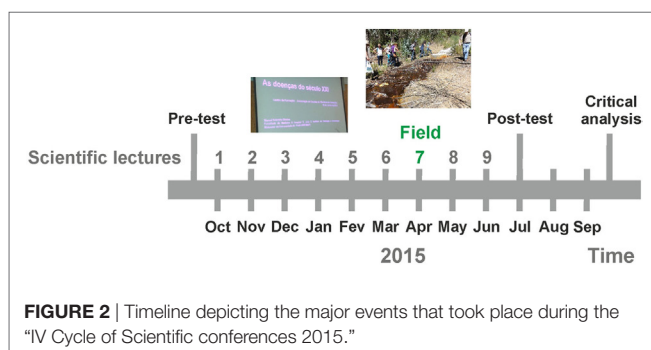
Pre-test

Field

Post-test

Critical analysis

Scientific lectures 1 2 3 4 5 6 7 8 9

Oct Nov Dec Jan Fev Mar Apr May Jun Jul Aug Sep

2015

Time

As doenças do século XXI

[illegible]

**FIGURE 2** | Timeline depicting the major events that took place during the "IV Cycle of Scientific conferences 2015."